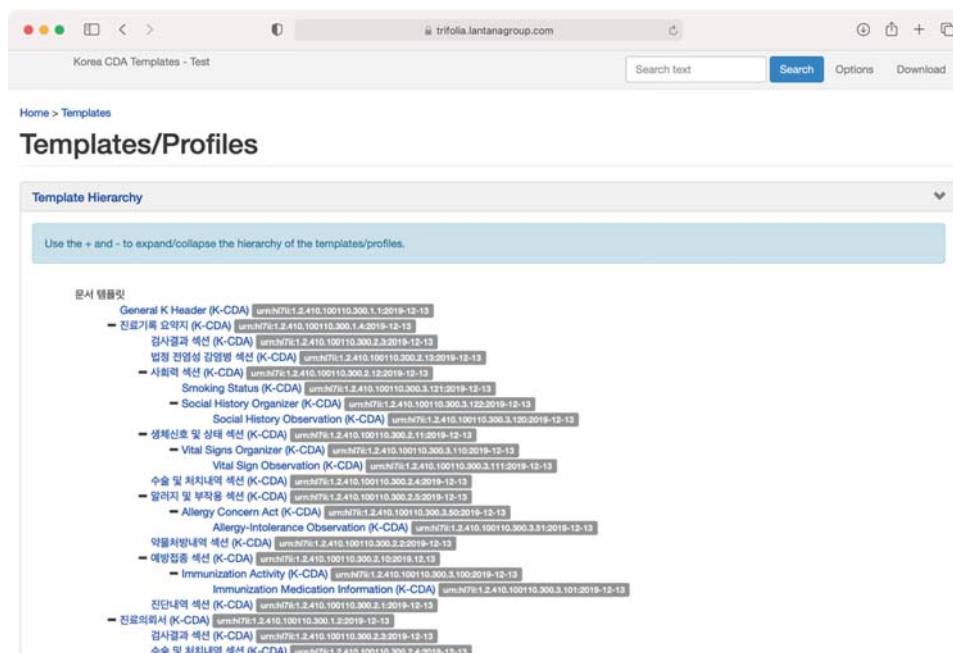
trifolia.lantanagroup.com

Korea CDA Templates - Test

Search text

Search

Options

Download

Home > Templates

Templates/Profiles

Template Hierarchy

Use the + and - to expand/collapse the hierarchy of the templates/profiles.

문서 템플릿

General K Header (K-CDA) urn:hl7ii:1.2.410.100110.300.1.1:2019-12-13

− 진료기록 요약지 (K-CDA) urn:hl7ii:1.2.410.100110.300.1.4:2019-12-13

검사결과 섹션 (K-CDA) urn:hl7ii:1.2.410.100110.300.2.3:2019-12-13

법정 전염성 감염병 섹션 (K-CDA) urn:hl7ii:1.2.410.100110.300.2.13:2019-12-13

− 사회력 섹션 (K-CDA) urn:hl7ii:1.2.410.100110.300.2.12:2019-12-13

Smoking Status (K-CDA) urn:hl7ii:1.2.410.100110.300.3.121:2019-12-13

− Social History Organizer (K-CDA) urn:hl7ii:1.2.410.100110.300.3.122:2019-12-13

Social History Observation (K-CDA) urn:hl7ii:1.2.410.100110.300.3.120:2019-12-13

− 생체신호 및 상태 섹션 (K-CDA) urn:hl7ii:1.2.410.100110.300.2.11:2019-12-13

− Vital Signs Organizer (K-CDA) urn:hl7ii:1.2.410.100110.300.3.110:2019-12-13

Vital Sign Observation (K-CDA) urn:hl7ii:1.2.410.100110.300.3.111:2019-12-13

수술 및 처치내역 섹션 (K-CDA) urn:hl7ii:1.2.410.100110.300.2.4:2019-12-13

− 알러지 및 부작용 섹션 (K-CDA) urn:hl7ii:1.2.410.100110.300.2.5:2019-12-13

− Allergy Concern Act (K-CDA) urn:hl7ii:1.2.410.100110.300.3.50:2019-12-13

Allergy-Intolerance Observation (K-CDA) urn:hl7ii:1.2.410.100110.300.3.51:2019-12-13

약물처방내역 섹션 (K-CDA) urn:hl7ii:1.2.410.100110.300.2.2:2019-12-13

− 예방접종 섹션 (K-CDA) urn:hl7ii:1.2.410.100110.300.2.10:2019.12.13

− Immunization Activity (K-CDA) urn:hl7ii:1.2.410.100110.300.3.100:2019-12-13

Immunization Medication Information (K-CDA) urn:hl7ii:1.2.410.100110.300.3.101:2019-12-13

진단내역 섹션 (K-CDA) urn:hl7ii:1.2.410.100110.300.2.1:2019-12-13

− 진료의뢰서 (K-CDA) urn:hl7ii:1.2.410.100110.300.1.2:2019-12-13

검사결과 섹션 (K-CDA) urn:hl7ii:1.2.410.100110.300.2.3:2019-12-13

수술 및 처치내역 섹션 (K-CDA) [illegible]